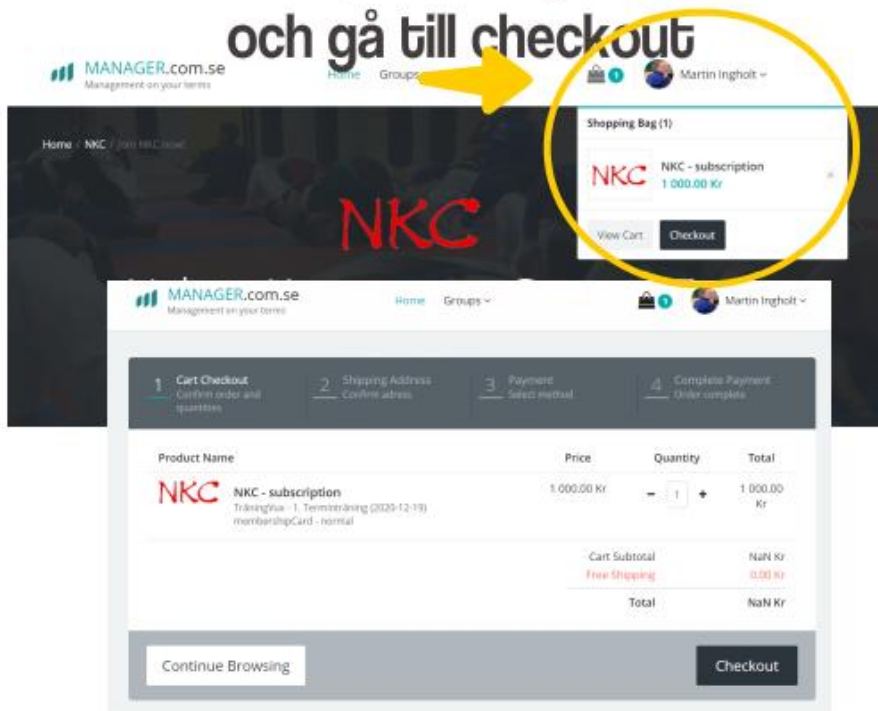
och gå till checkout

MANAGER.com.se
Management on your terms

Home Groups

1 Martin Ingholt

Home / NKC / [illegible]

NKC

Shopping Bag (1)

NKC

NKC - subscription
1 000.00 Kr

View Cart Checkout

MANAGER.com.se
Management on your terms

Home Groups

1 Martin Ingholt

1 Cart Checkout
Confirm order and quantities

2 Shipping Address
Confirm adress

3 Payment
Select method

4 Complete Payment
Order complete

| Product Name | Price | Quantity | Total |
|---|---|---|---|
| NKC NKC - subscription Träningtid - 1. Terminträning (2020-12-19) membershipCard - normal | 1 000.00 Kr | − 1 + | 1 000.00 Kr |
| | | Cart Subtotal | NaN Kr |
| | | Free Shipping | 0.00 Kr |
| | | Total | NaN Kr |

Continue Browsing

Checkout